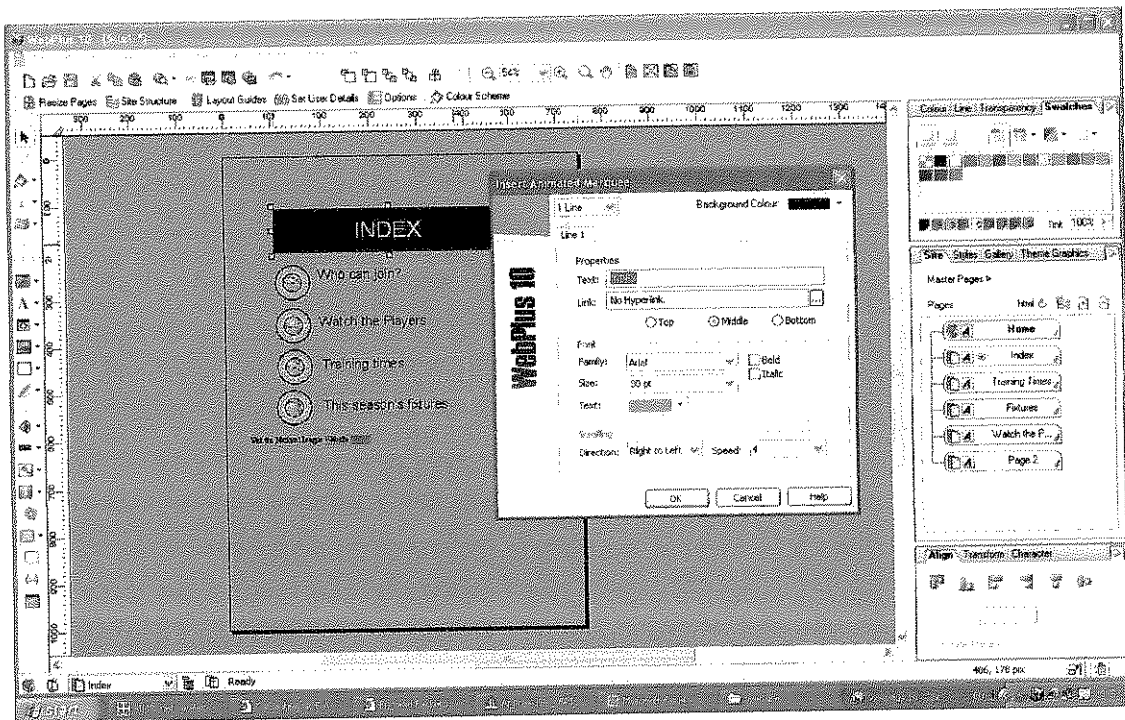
Resize Pages  Site Structure  Layout Guides  Set User Details  Options  Colour Scheme

Colour  Line  Transparency  Swatches

Tint 100%

Site  Styles  Gallery  Theme Graphics

Master Pages ▸

Pages

Home
Index
Training Times
Fixtures
Watch the P...
Page 2

Align  Transform  Character

INDEX

Who can join?

Watch the Players

Training times

This season's fixtures

Insert Animated Marquee

1 Line

Background Colour

Line 1

Properties

Text: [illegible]

Link: No Hyperlink.

Top  Middle  Bottom

Font

Family: Arial

Bold

Italic

Size: 30 pt

Text:

Scrolling

Direction: Right to Left  Speed: 4

OK  Cancel  Help

WebPlus 10

Index  Ready

406, 178 pix